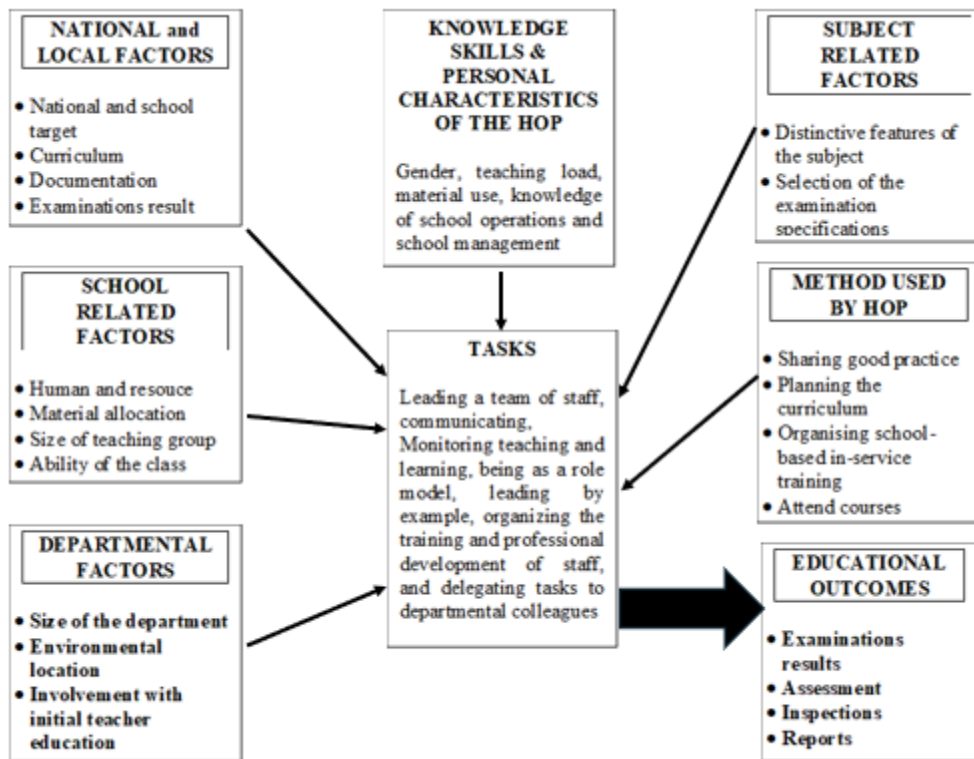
NATIONAL and LOCAL FACTORS

- National and school target
- Curriculum
- Documentation
- Examinations result

KNOWLEDGE SKILLS & PERSONAL CHARACTERISTICS OF THE HOP

Gender, teaching load, material use, knowledge of school operations and school management

SUBJECT RELATED FACTORS

- Distinctive features of the subject
- Selection of the examination specifications

SCHOOL RELATED FACTORS

- Human and resouce
- Material allocation
- Size of teaching group
- Ability of the class

TASKS

Leading a team of staff, communicating, Monitoring teaching and learning, being as a role model, leading by example, organizing the training and professional development of staff, and delegating tasks to departmental colleagues

METHOD USED BY HOP

- Sharing good practice
- Planning the curriculum
- Organising school-based in-service training
- Attend courses

DEPARTMENTAL FACTORS

- Size of the department
- Environmental location
- Involvement with initial teacher education

EDUCATIONAL OUTCOMES

- Examinations results
- Assessment
- Inspections
- Reports